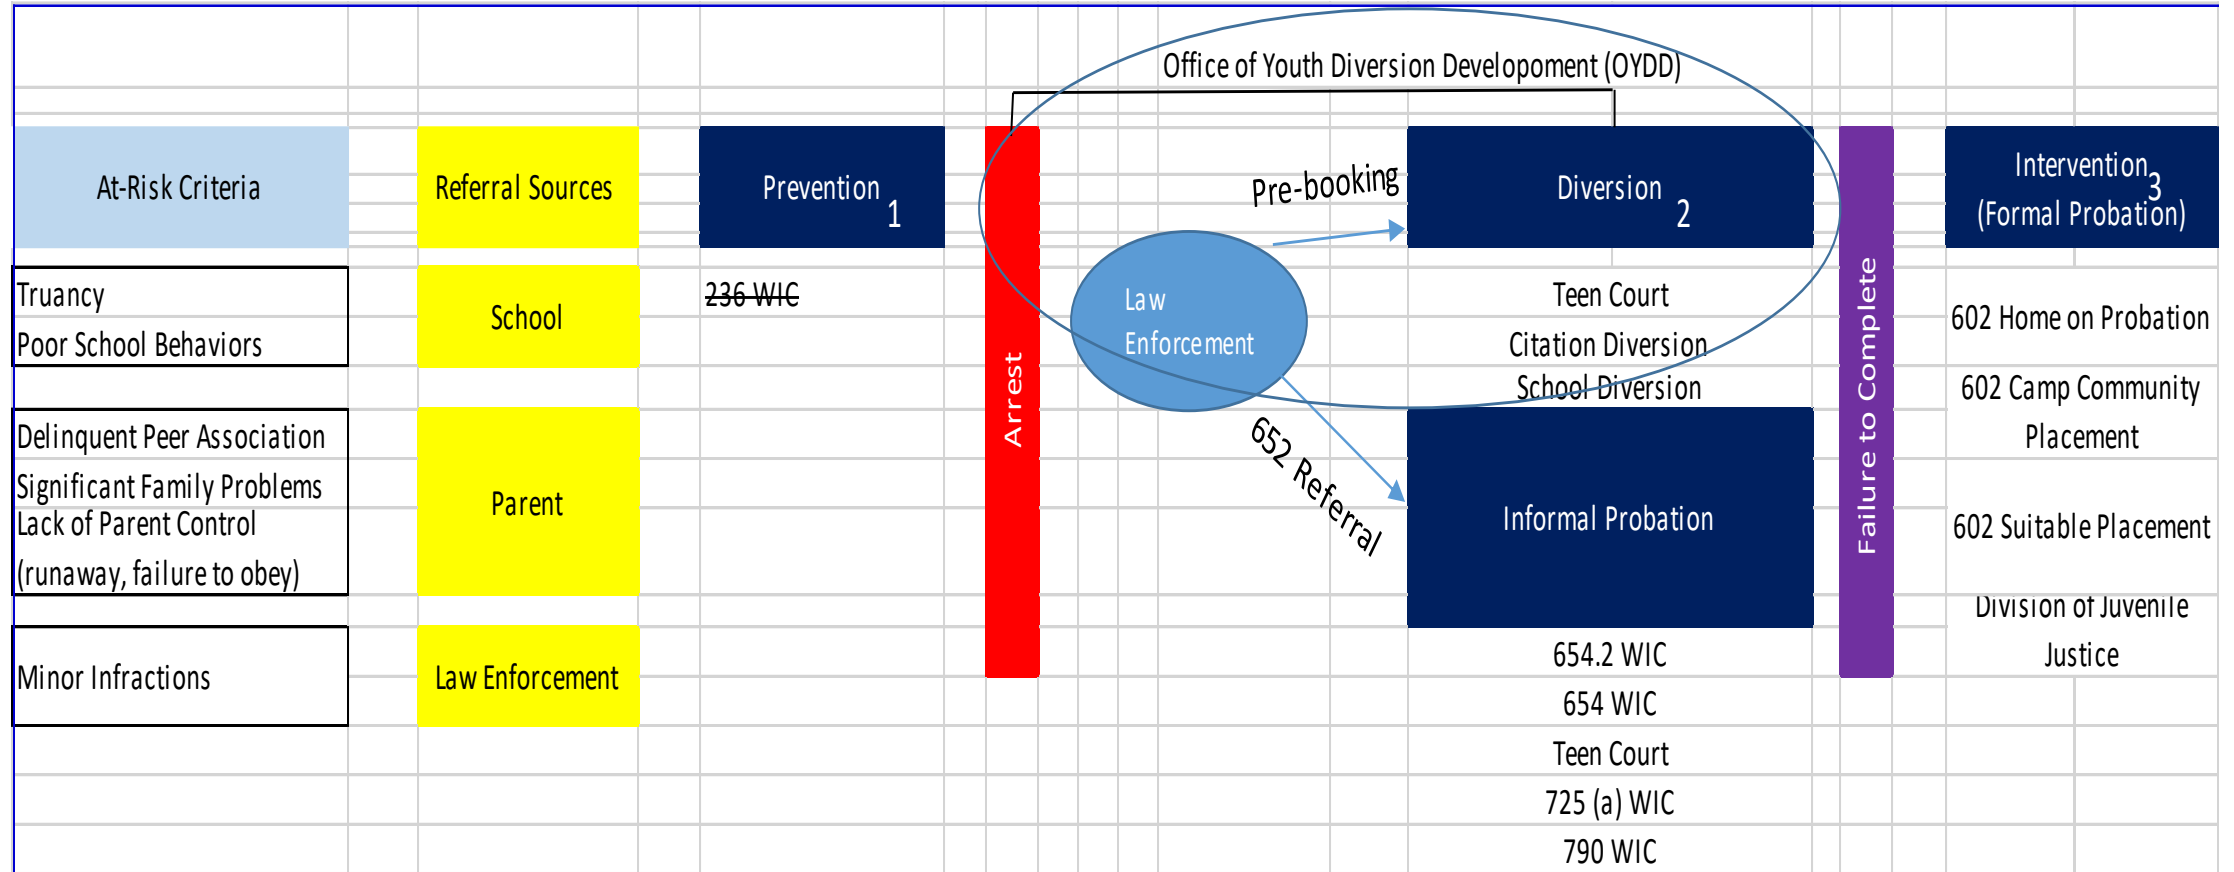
Office of Youth Diversion Developoment (OYDD)

At-Risk Criteria

Referral Sources

Prevention 1

Arrest

Pre-booking

Diversion 2

Failure to Complete

Intervention 3 (Formal Probation)

Truancy
Poor School Behaviors

School

~~236 WIC~~

Law Enforcement

Teen Court
Citation Diversion
School Diversion

602 Home on Probation

602 Camp Community Placement

Delinquent Peer Association
Significant Family Problems
Lack of Parent Control (runaway, failure to obey)

Parent

652 Referral

Informal Probation

602 Suitable Placement

Division of Juvenile Justice

Minor Infractions

Law Enforcement

654.2 WIC
654 WIC
Teen Court
725 (a) WIC
790 WIC